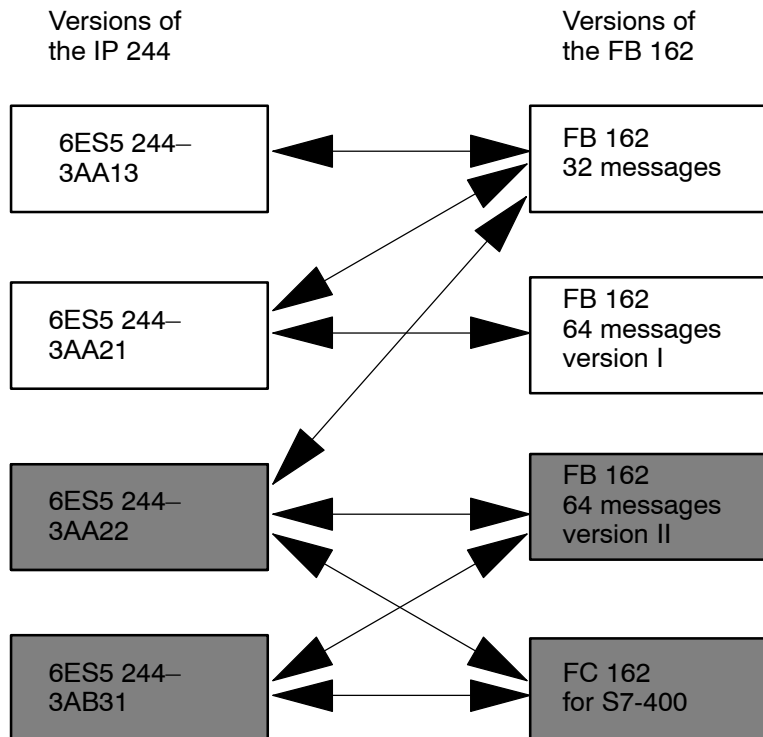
Versions of the IP 244

Versions of the FB 162

6ES5 244–3AA13

FB 162
32 messages

6ES5 244–3AA21

FB 162
64 messages
version I

6ES5 244–3AA22

FB 162
64 messages
version II

6ES5 244–3AB31

FC 162
for S7-400